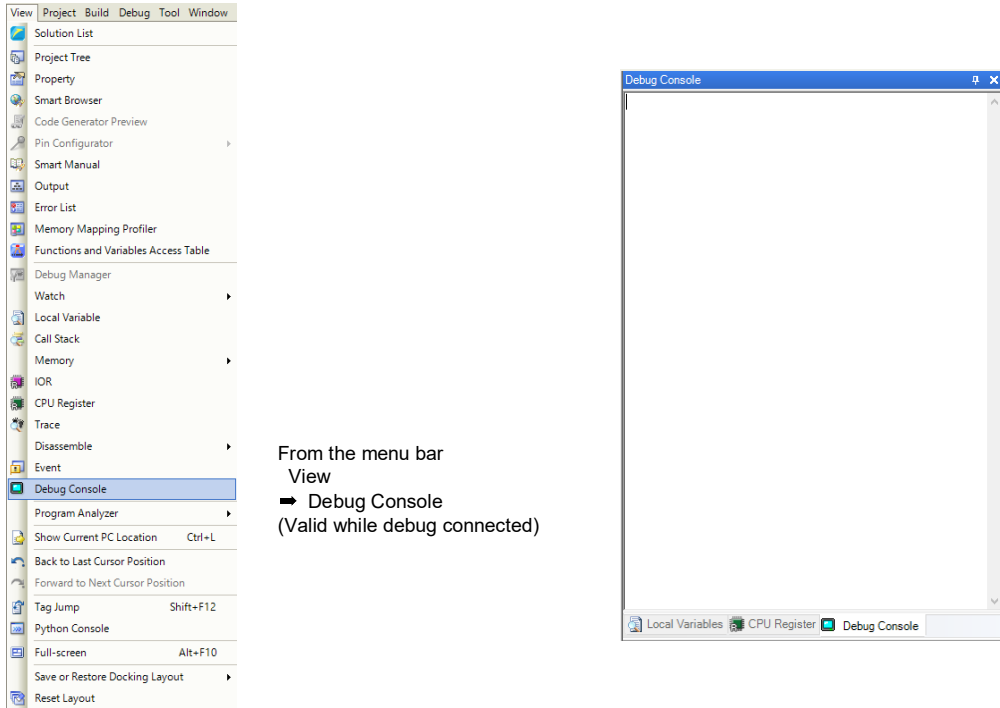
View Project Build Debug Tool Window
Solution List
Project Tree
Property
Smart Browser
Code Generator Preview
Pin Configurator
Smart Manual
Output
Error List
Memory Mapping Profiler
Functions and Variables Access Table
Debug Manager
Watch
Local Variable
Call Stack
Memory
IOR
CPU Register
Trace
Disassemble
Event
Debug Console
Program Analyzer
Show Current PC Location Ctrl+L
Back to Last Cursor Position
Forward to Next Cursor Position
Tag Jump Shift+F12
Python Console
Full-screen Alt+F10
Save or Restore Docking Layout
Reset Layout

From the menu bar
View
➡ Debug Console
(Valid while debug connected)

Debug Console

Local Variables CPU Register Debug Console